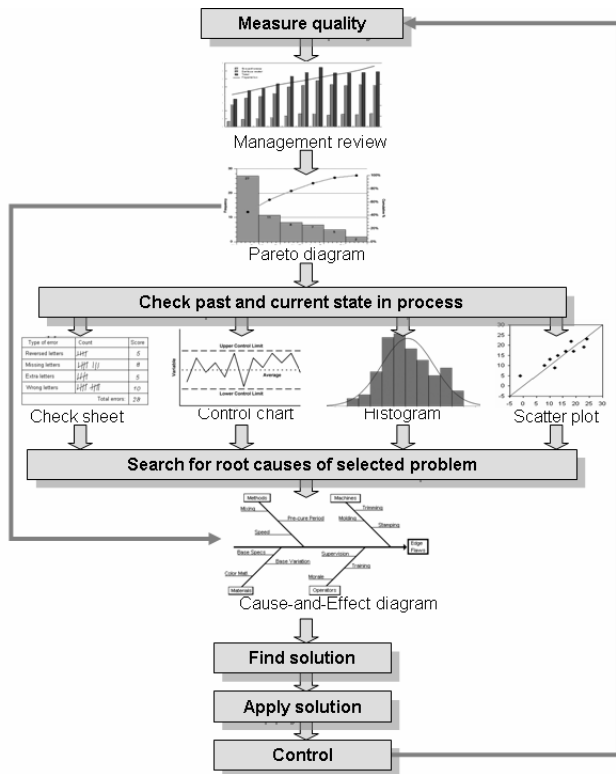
Measure quality

Management review

Pareto diagram

Check past and current state in process

| Type of error | Count | Score |
|---|---|---|
| Reversed letters | 𝍸 | 5 |
| Missing letters | 𝍸 III | 8 |
| Extra letters | 𝍸 | 5 |
| Wrong letters | 𝍸 𝍸 | 10 |
| | Total errors: | 28 |

Check sheet

Upper Control Limit

Average

Lower Control Limit

Variable

Control chart

Histogram

Scatter plot

Search for root causes of selected problem

Methods

Machines

Mixing

Pre-cure Period

Trimming

Molding

Stamping

Speed

Base Specs

Supervision

Base Variation

Training

Color Matl.

Morale

Materials

Operators

Edge Flaws

Cause-and-Effect diagram

Find solution

Apply solution

Control